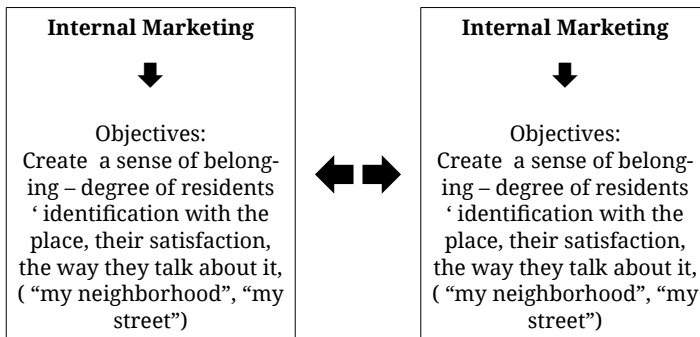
Internal Marketing

Objectives:
Create a sense of belonging – degree of residents ' identification with the place, their satisfaction, the way they talk about it, ( "my neighborhood", "my street")

Internal Marketing

Objectives:
Create a sense of belonging – degree of residents ' identification with the place, their satisfaction, the way they talk about it, ( "my neighborhood", "my street")